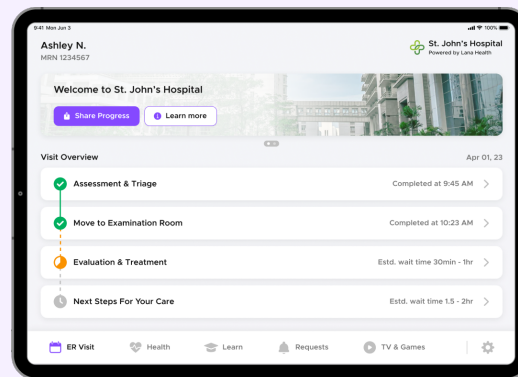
9:41 Mon Jun 3
100%

Ashley N.
MRN 1234567

St. John's Hospital
Powered by Lana Health

Welcome to St. John's Hospital

Share Progress
Learn more

Visit Overview
Apr 01, 23

Assessment & Triage
Completed at 9:45 AM

Move to Examination Room
Completed at 10:23 AM

Evaluation & Treatment
Estd. wait time 30min - 1hr

Next Steps For Your Care
Estd. wait time 1.5 - 2hr

ER Visit
Health
Learn
Requests
TV & Games